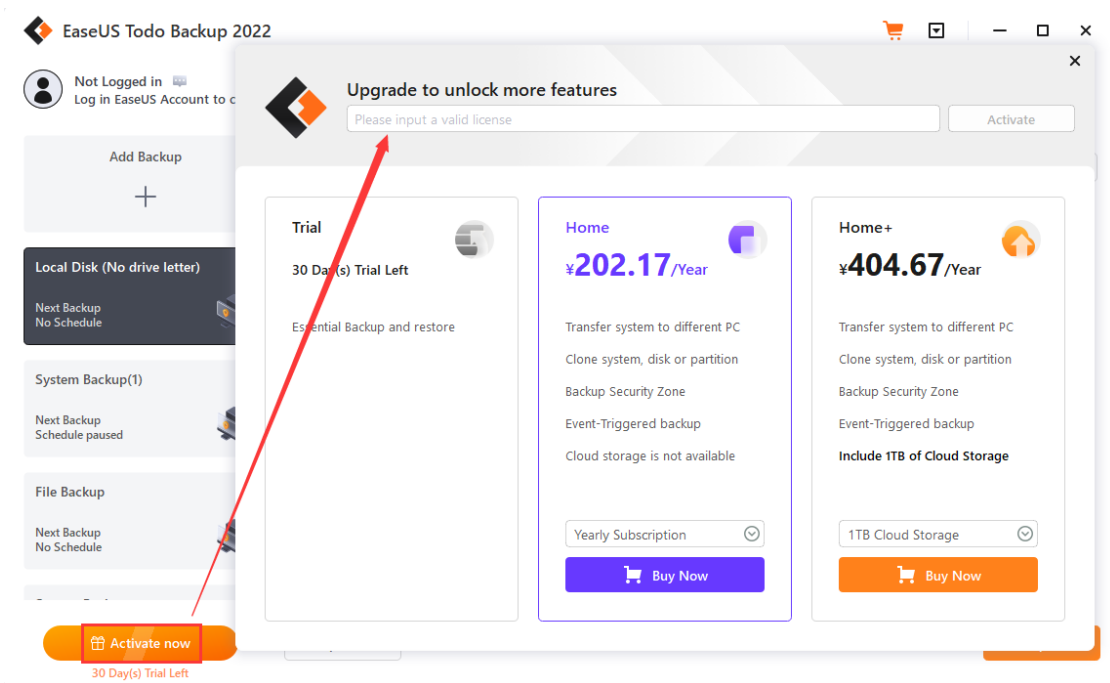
EaseUS Todo Backup 2022

Not Logged in
Log in EaseUS Account to c

Add Backup
+

Local Disk (No drive letter)
Next Backup
No Schedule

System Backup(1)
Next Backup
Schedule paused

File Backup
Next Backup
No Schedule

Activate now
30 Day(s) Trial Left

Upgrade to unlock more features
Please input a valid license
Activate

Trial
30 Day(s) Trial Left
Essential Backup and restore

Home
¥202.17/Year
Transfer system to different PC
Clone system, disk or partition
Backup Security Zone
Event-Triggered backup
Cloud storage is not available
Yearly Subscription
Buy Now

Home+
¥404.67/Year
Transfer system to different PC
Clone system, disk or partition
Backup Security Zone
Event-Triggered backup
Include 1TB of Cloud Storage
1TB Cloud Storage
Buy Now